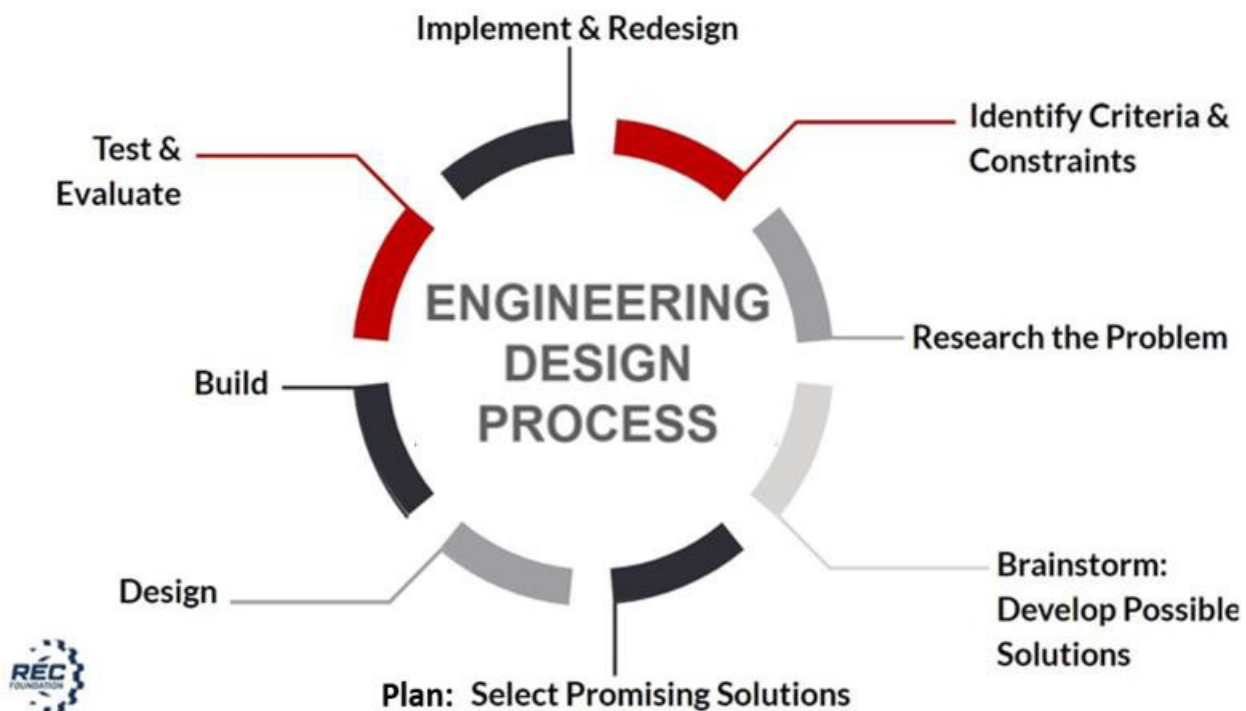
Implement & Redesign

Identify Criteria & Constraints

Test & Evaluate

ENGINEERING DESIGN PROCESS

Research the Problem

Build

Brainstorm: Develop Possible Solutions

Design

REC FOUNDATION

Plan: Select Promising Solutions